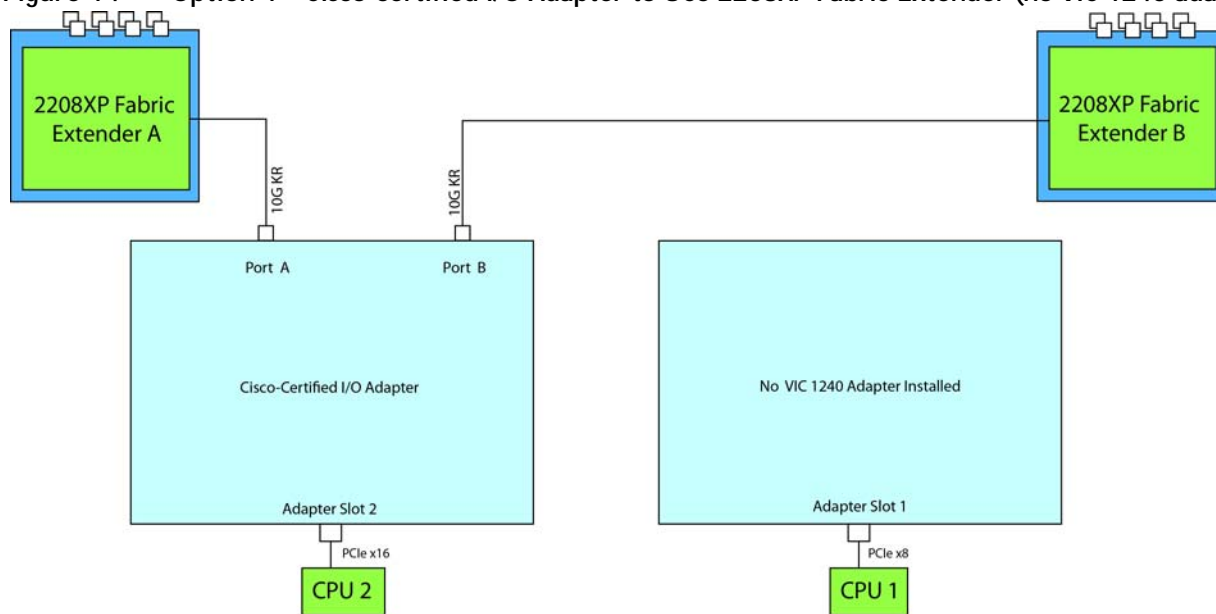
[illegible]

2208XP Fabric Extender A

2208XP Fabric Extender B

10G KR

10G KR

Port A

Port B

Cisco-Certified I/O Adapter

Adapter Slot 2

PCIe x16

CPU 2

No VIC 1240 Adapter Installed

Adapter Slot 1

PCIe x8

CPU 1